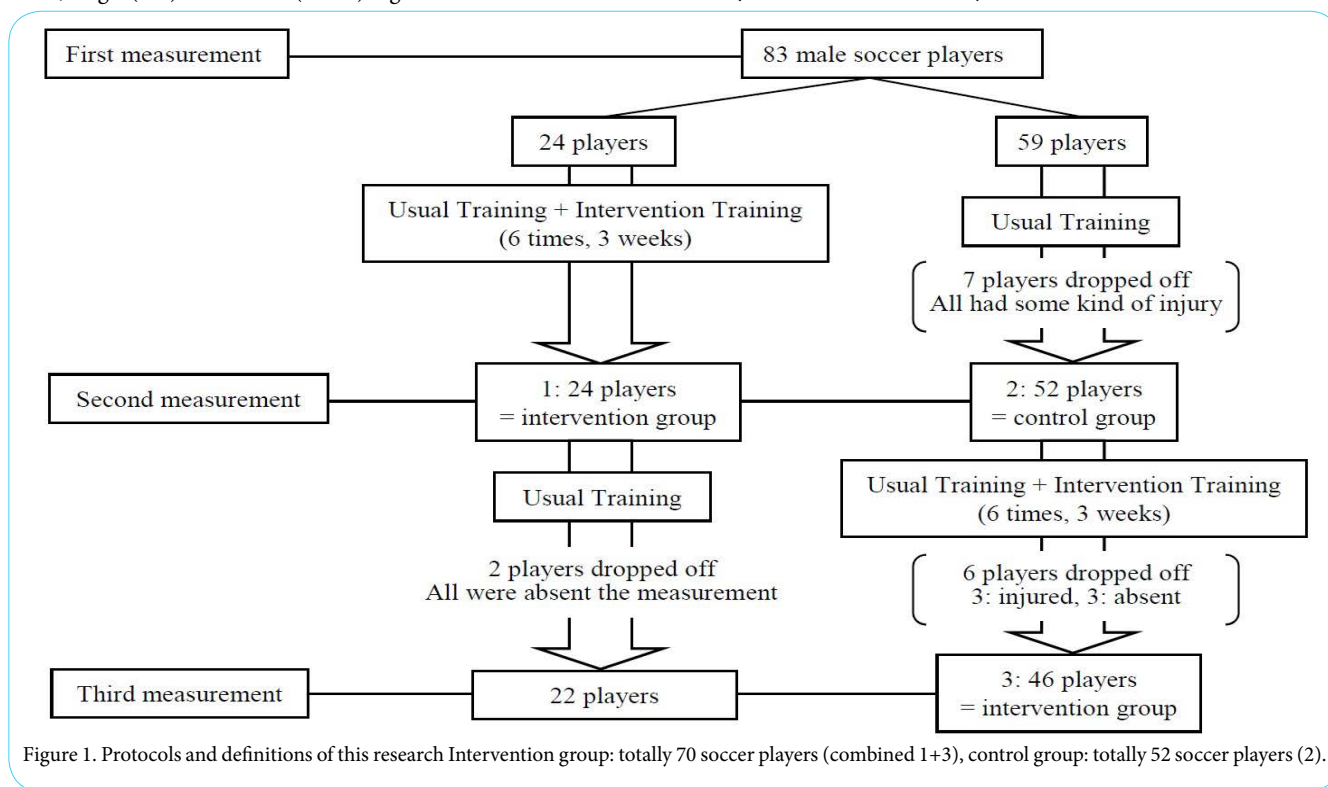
First measurement

83 male soccer players

24 players

59 players

Usual Training + Intervention Training (6 times, 3 weeks)

Usual Training

7 players dropped off
All had some kind of injury

Second measurement

1: 24 players
= intervention group

2: 52 players
= control group

Usual Training

Usual Training + Intervention Training (6 times, 3 weeks)

2 players dropped off
All were absent the measurement

6 players dropped off
3: injured, 3: absent

Third measurement

22 players

3: 46 players
= intervention group

Figure 1. Protocols and definitions of this research Intervention group: totally 70 soccer players (combined 1+3), control group: totally 52 soccer players (2).